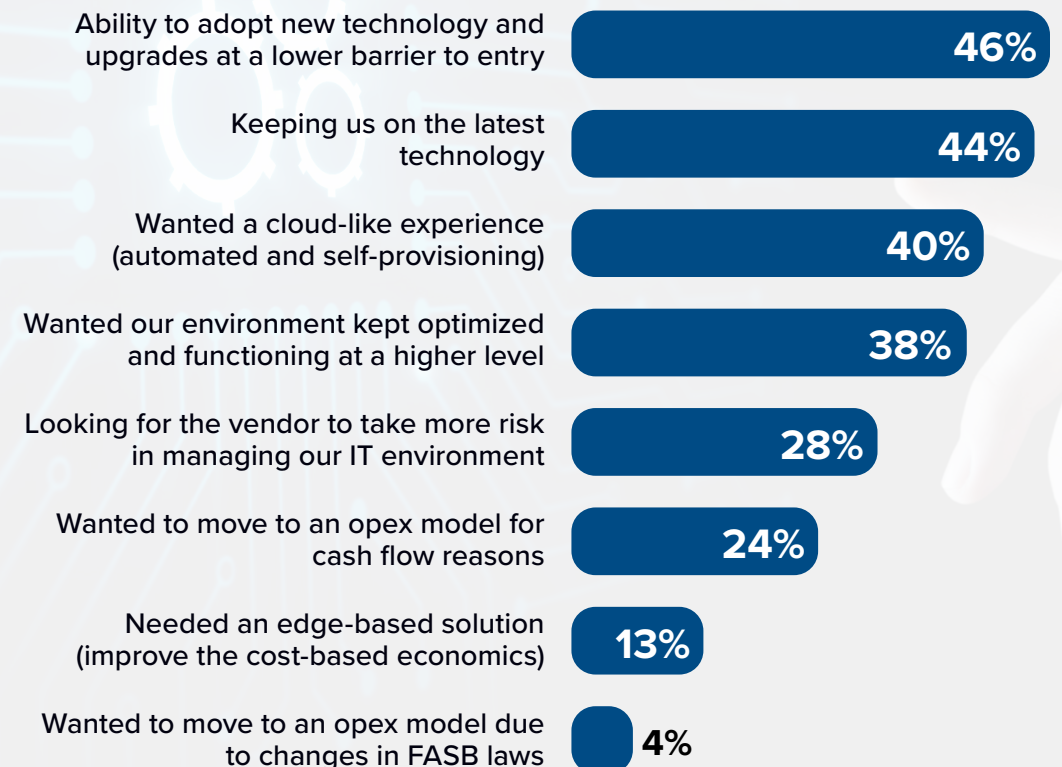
| | |
|---|---|
| Ability to adopt new technology and upgrades at a lower barrier to entry | 46% |
| Keeping us on the latest technology | 44% |
| Wanted a cloud-like experience (automated and self-provisioning) | 40% |
| Wanted our environment kept optimized and functioning at a higher level | 38% |
| Looking for the vendor to take more risk in managing our IT environment | 28% |
| Wanted to move to an opex model for cash flow reasons | 24% |
| Needed an edge-based solution (improve the cost-based economics) | 13% |
| Wanted to move to an opex model due to changes in FASB laws | 4% |